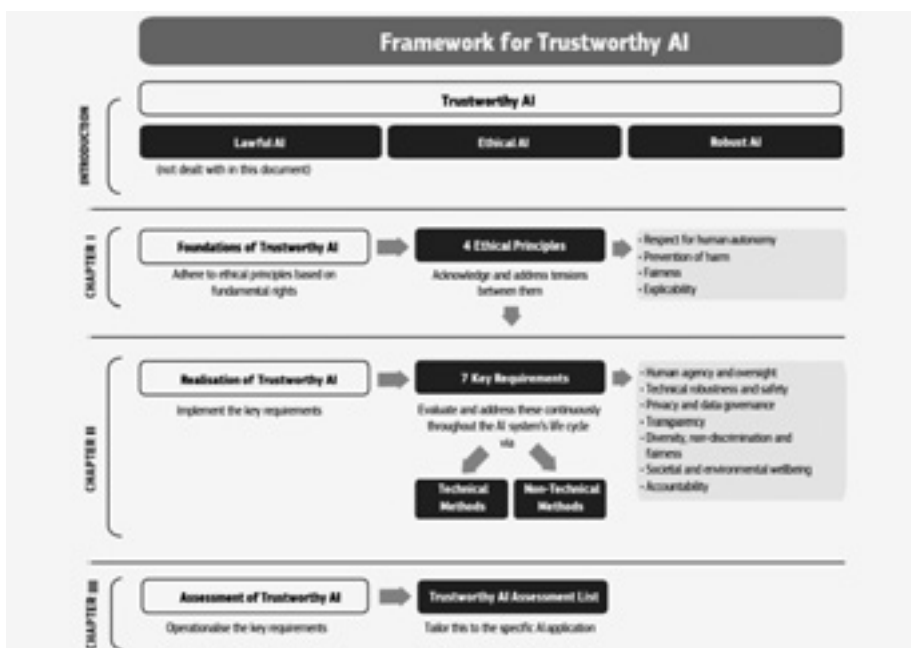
Framework for Trustworthy AI

INTRODUCTION

Trustworthy AI

Lawful AI

(not dealt with in this document)

Ethical AI

Robust AI

CHAPTER I

Foundations of Trustworthy AI

Adhere to ethical principles based on fundamental rights

4 Ethical Principles

Acknowledge and address tensions between them

- Respect for human autonomy
- Prevention of harm
- Fairness
- Explicability

CHAPTER II

Realisation of Trustworthy AI

Implement the key requirements

7 Key Requirements

Evaluate and address these continuously throughout the AI system's life cycle via

Technical Methods

Non-Technical Methods

- Human agency and oversight
- Technical robustness and safety
- Privacy and data governance
- Transparency
- Diversity, non-discrimination and fairness
- Societal and environmental wellbeing
- Accountability

CHAPTER III

Assessment of Trustworthy AI

Operationalise the key requirements

Trustworthy AI Assessment List

Tailor this to the specific AI application